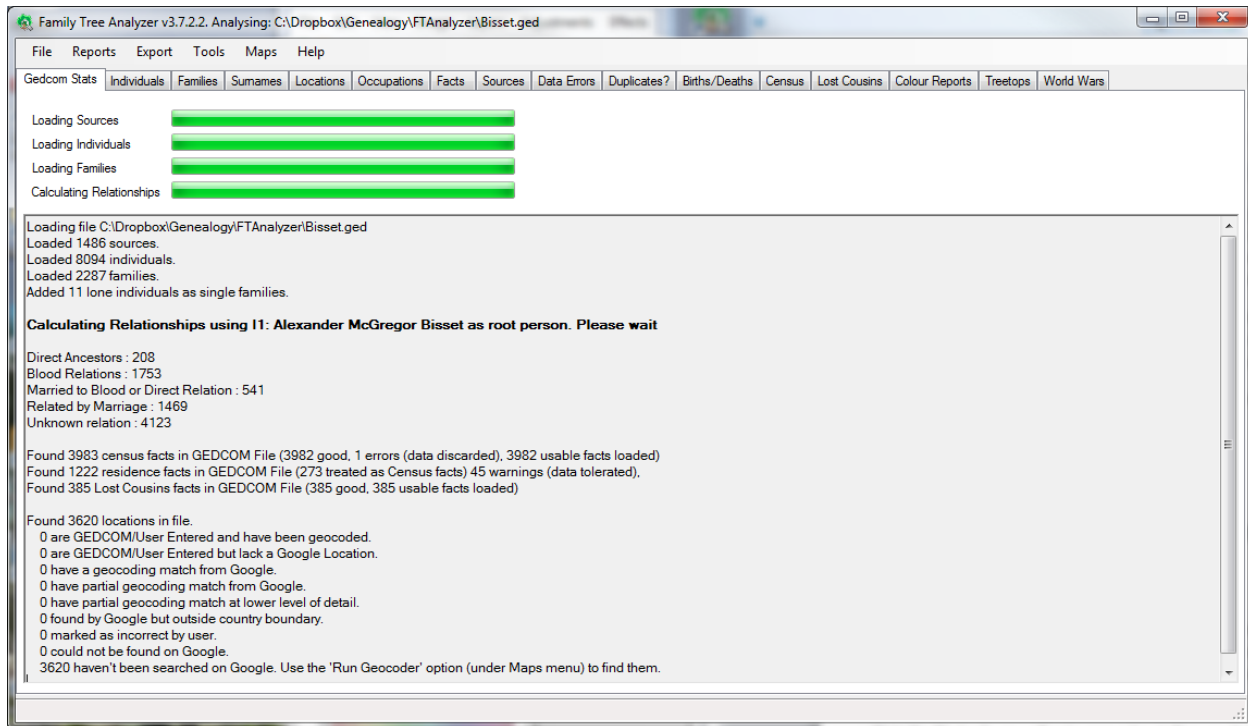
Family Tree Analyzer v3.7.2.2. Analysing: C:\Dropbox\Genealogy\FTAnalyzer\Bisset.ged

File Reports Export Tools Maps Help

Gedcom Stats | Individuals | Families | Surnames | Locations | Occupations | Facts | Sources | Data Errors | Duplicates? | Births/Deaths | Census | Lost Cousins | Colour Reports | Treetops | World Wars

Loading Sources
Loading Individuals
Loading Families
Calculating Relationships

Loading file C:\Dropbox\Genealogy\FTAnalyzer\Bisset.ged
Loaded 1486 sources.
Loaded 8094 individuals.
Loaded 2287 families.
Added 11 lone individuals as single families.

**Calculating Relationships using I1: Alexander McGregor Bisset as root person. Please wait**

Direct Ancestors : 208
Blood Relations : 1753
Married to Blood or Direct Relation : 541
Related by Marriage : 1469
Unknown relation : 4123

Found 3983 census facts in GEDCOM File (3982 good, 1 errors (data discarded), 3982 usable facts loaded)
Found 1222 residence facts in GEDCOM File (273 treated as Census facts) 45 warnings (data tolerated),
Found 385 Lost Cousins facts in GEDCOM File (385 good, 385 usable facts loaded)

Found 3620 locations in file.
0 are GEDCOM/User Entered and have been geocoded.
0 are GEDCOM/User Entered but lack a Google Location.
0 have a geocoding match from Google.
0 have partial geocoding match from Google.
0 have partial geocoding match at lower level of detail.
0 found by Google but outside country boundary.
0 marked as incorrect by user.
0 could not be found on Google.
3620 haven't been searched on Google. Use the 'Run Geocoder' option (under Maps menu) to find them.